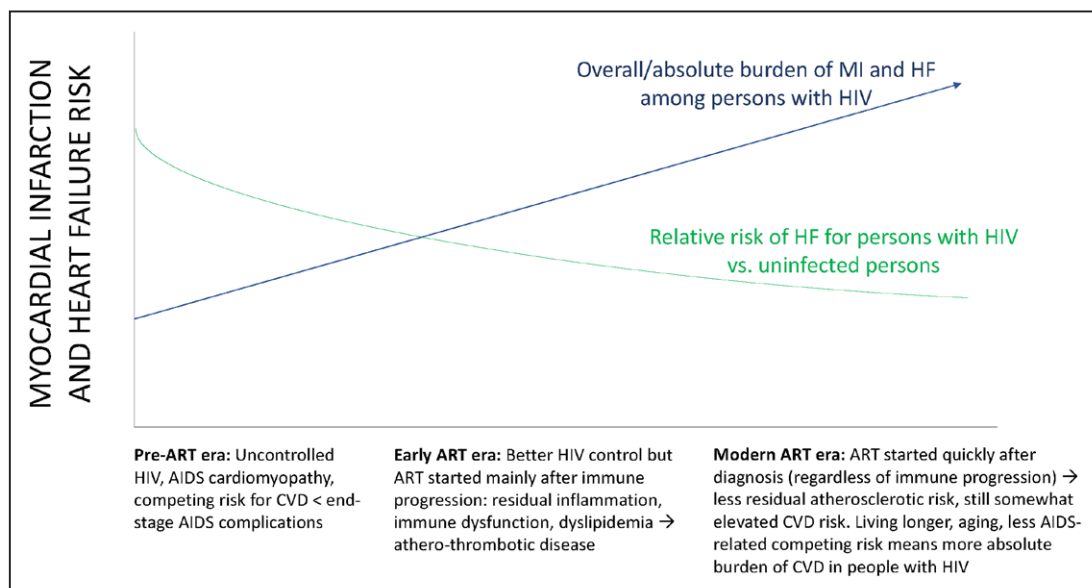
MYOCARDIAL INFARCTION AND HEART FAILURE RISK

Overall/absolute burden of MI and HF among persons with HIV

Relative risk of HF for persons with HIV vs. uninfected persons

**Pre-ART era:** Uncontrolled HIV, AIDS cardiomyopathy, competing risk for CVD < end-stage AIDS complications

**Early ART era:** Better HIV control but ART started mainly after immune progression: residual inflammation, immune dysfunction, dyslipidemia → athero-thrombotic disease

**Modern ART era:** ART started quickly after diagnosis (regardless of immune progression) → less residual atherosclerotic risk, still somewhat elevated CVD risk. Living longer, aging, less AIDS-related competing risk means more absolute burden of CVD in people with HIV